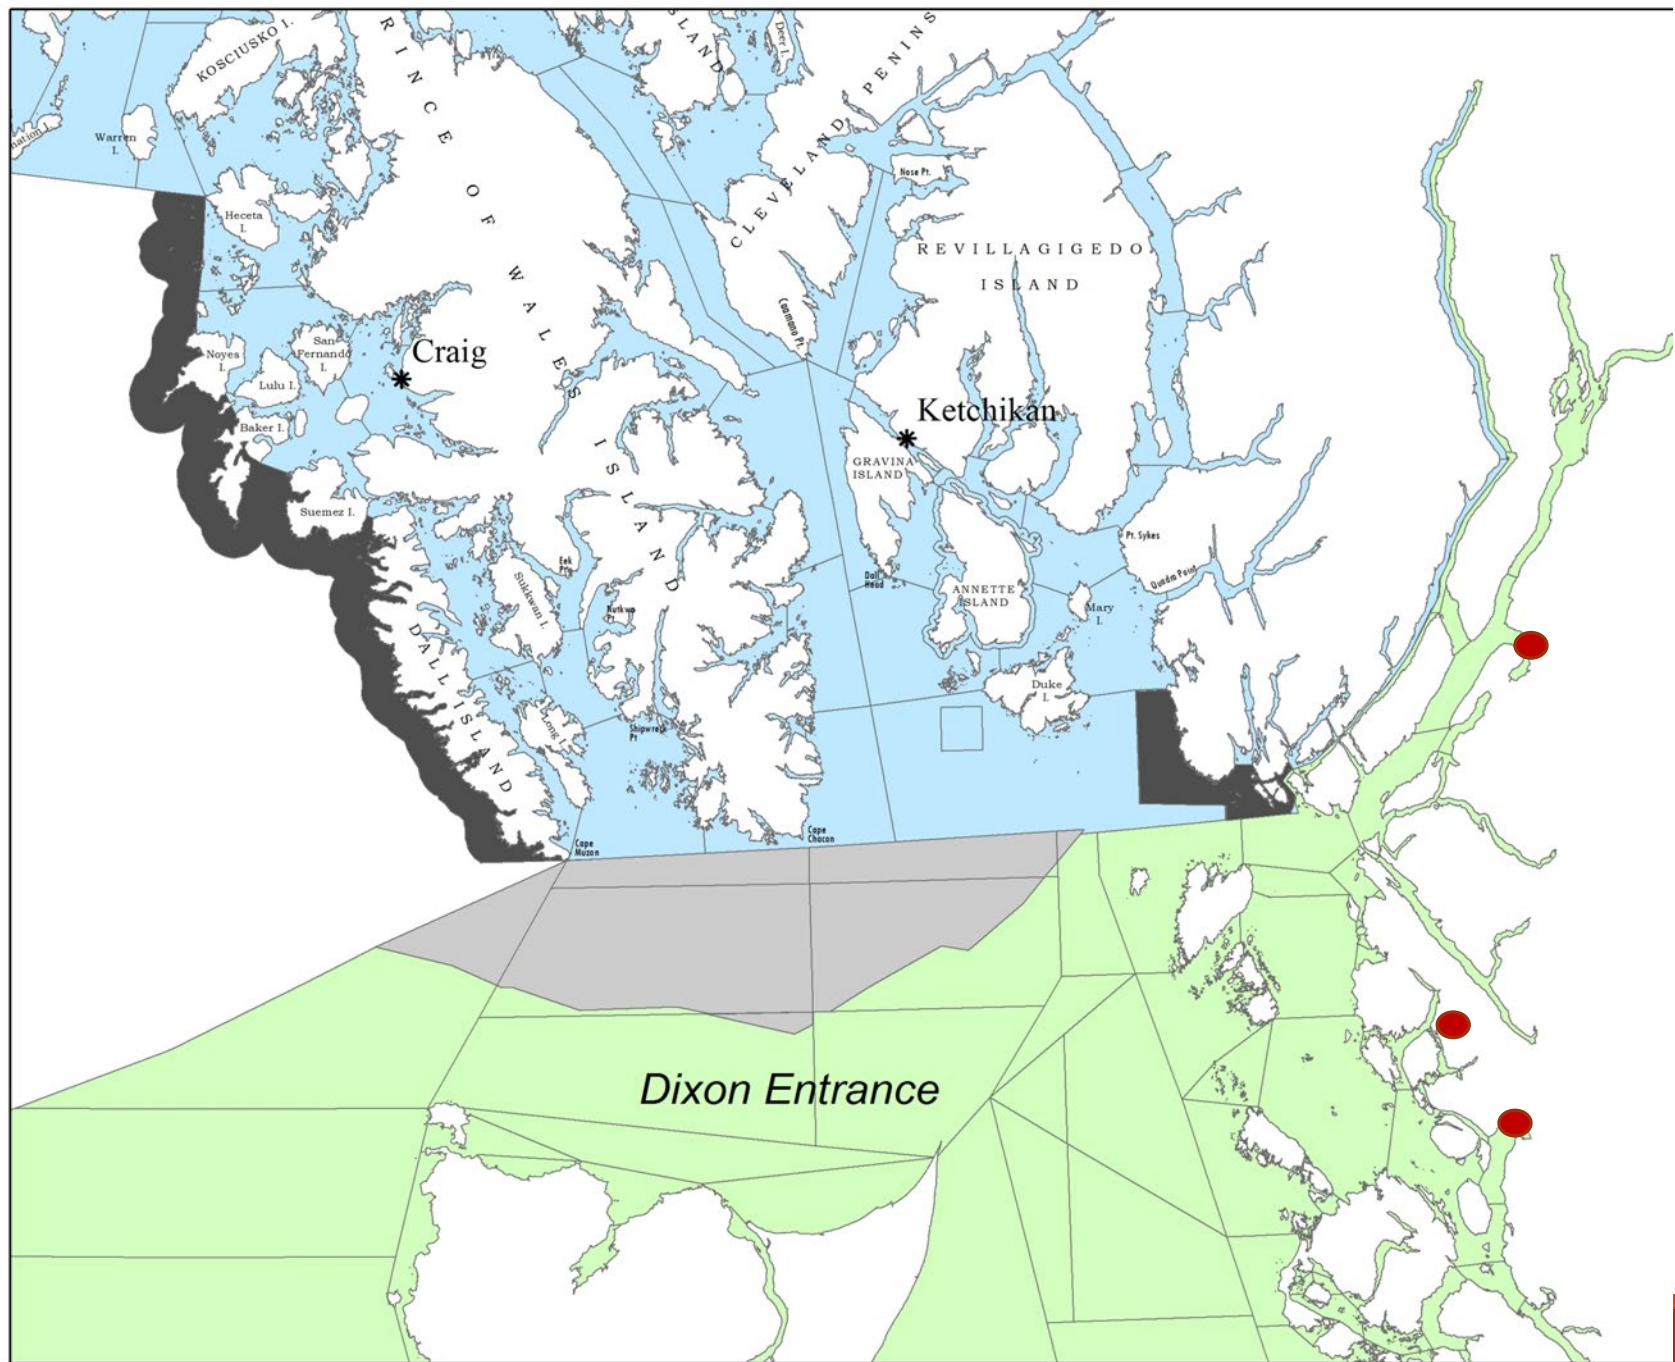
KOSCIUSKO I.
RINCE OF WALES ISLAND
ISLAND
Deer I.
CLEVELAND PENINS
Warren I.
nation I.
Heceta I.
Nose Pt.
REVILLAGIGEDO ISLAND
Noyes I.
San Fernando I.
Craig
Lulu I.
Baker I.
Caamano Pt.
Ketchikan
GRAVINA ISLAND
Suemez I.
DALL ISLAND
Sukkwan I.
Eek Pt.
Nutkwa Pt.
Long I.
Shipwreck Pt.
Dall Head
ANNETTE ISLAND
Mary I.
Pt. Sykes
Quadra Point
Duke I.
Cape Muzon
Cape Chacon
Dixon Entrance